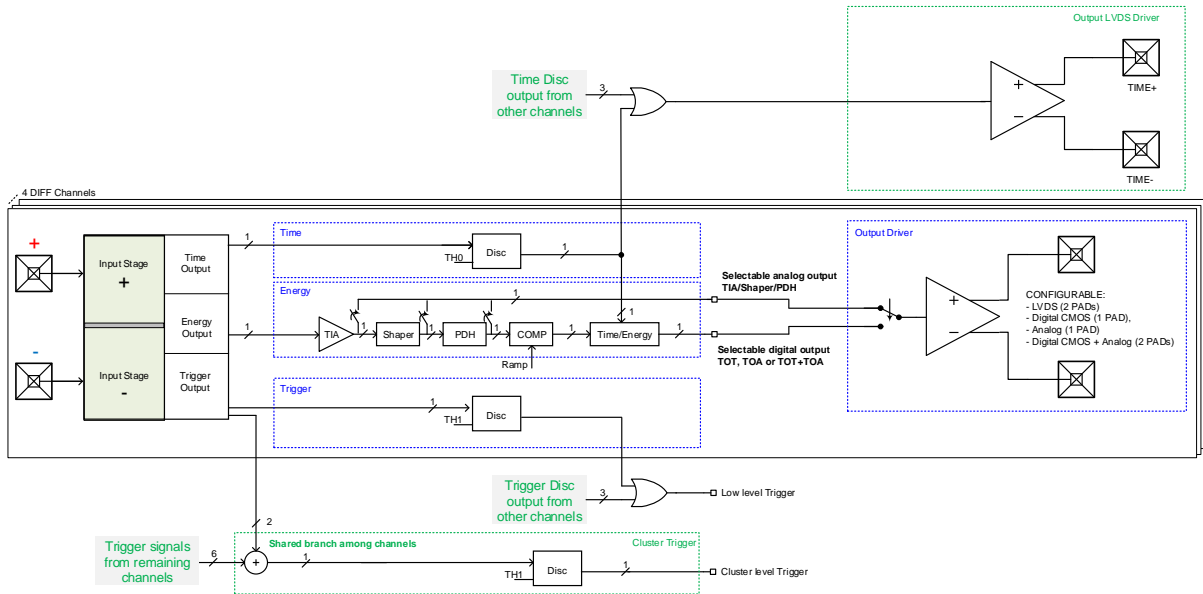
Output LVDS Driver

Time Disc output from other channels

3

+

−

TIME+

TIME-

4 DIFF Channels

+

Input Stage

+

Time Output

1

Time

TH0

Disc

1

Output Driver

Energy

1

Selectable analog output TIA/Shaper/PDH

Energy Output

1

TIA

1

Shaper

PDH

COMP

Time/Energy

1

1

+

−

CONFIGURABLE:
- LVDS (2 PADs)
- Digital CMOS (1 PAD),
- Analog (1 PAD)
- Digital CMOS + Analog (2 PADs)

-

Input Stage

-

Trigger Output

Ramp

Selectable digital output TOT, TOA or TOT+TOA

Trigger

1

TH1

Disc

Trigger Disc output from other channels

3

Low level Trigger

2

Trigger signals from remaining channels

6

Shared branch among channels

Cluster Trigger

+

1

TH1

Disc

1

Cluster level Trigger